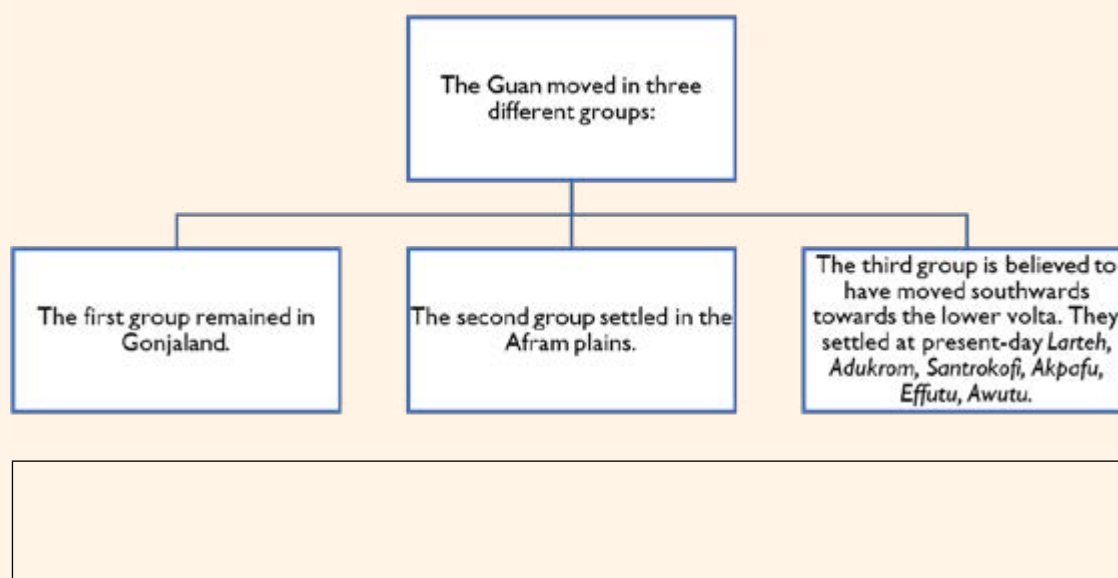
The Guan moved in three different groups:

The first group remained in Gonjaland.

The second group settled in the Afram plains.

The third group is believed to have moved southwards towards the lower volta. They settled at present-day Larteh, Adukrom, Santrokofi, Akpafu, Effutu, Awutu.